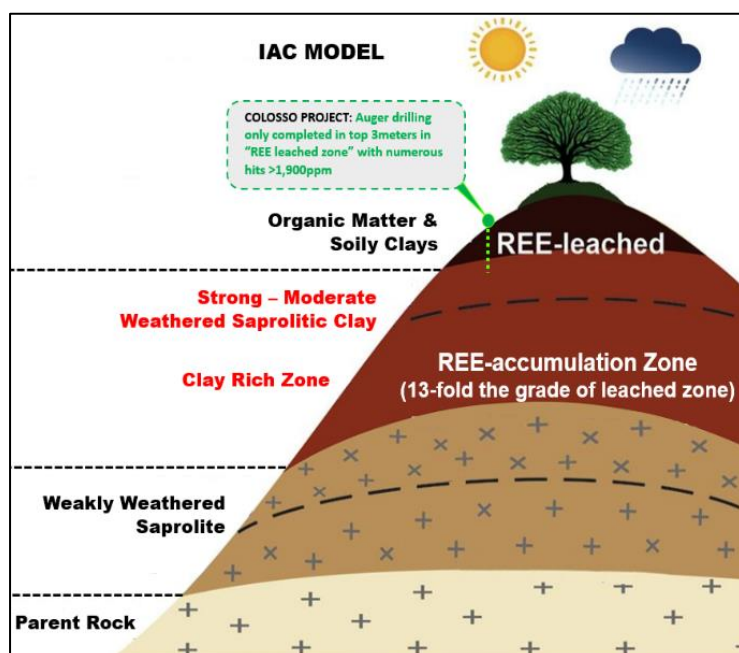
IAC MODEL

COLOSSO PROJECT: Auger drilling only completed in top 3meters in "REE leached zone" with numerous hits >1,900ppm

Organic Matter & Soily Clays

REE-leached

Strong – Moderate Weathered Saprolitic Clay

Clay Rich Zone

REE-accumulation Zone
(13-fold the grade of leached zone)

Weakly Weathered Saprolite

Parent Rock